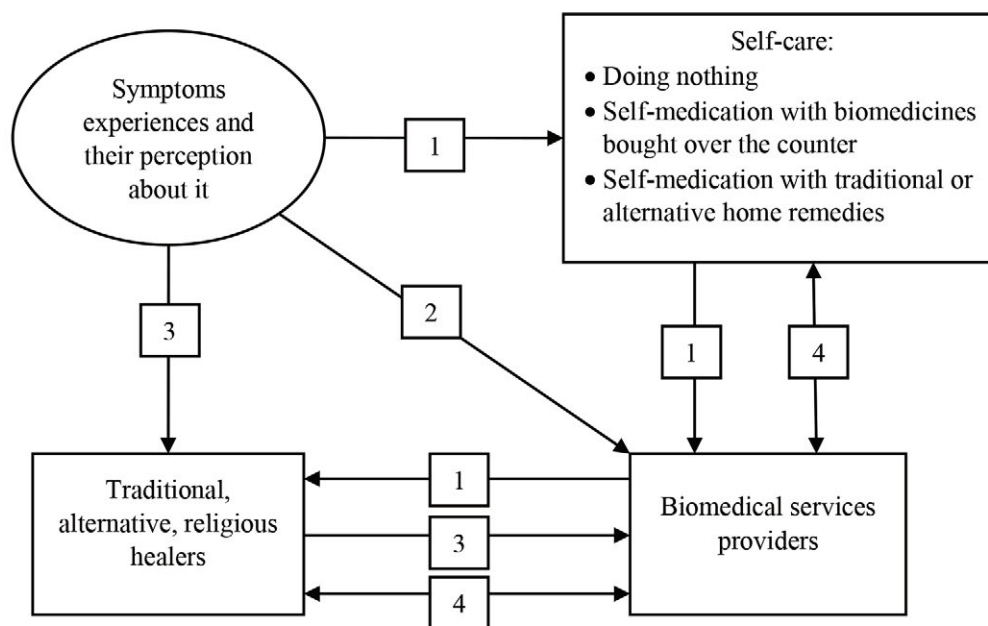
Symptoms experiences and their perception about it

1

Self-care:
• Doing nothing
• Self-medication with biomedicines bought over the counter
• Self-medication with traditional or alternative home remedies

3

2

1

4

Traditional, alternative, religious healers

1

3

4

Biomedical services providers